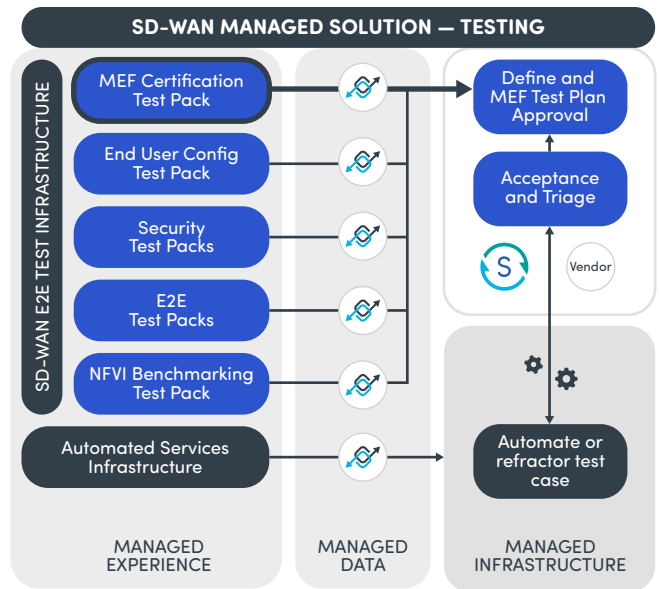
SD-WAN MANAGED SOLUTION — TESTING

SD-WAN E2E TEST INFRASTRUCTURE

MEF Certification Test Pack

End User Config Test Pack

Security Test Packs

E2E Test Packs

NFVI Benchmarking Test Pack

Automated Services Infrastructure

Define and MEF Test Plan Approval

Acceptance and Triage

S

Vendor

Automate or refractor test case

MANAGED EXPERIENCE

MANAGED DATA

MANAGED INFRASTRUCTURE